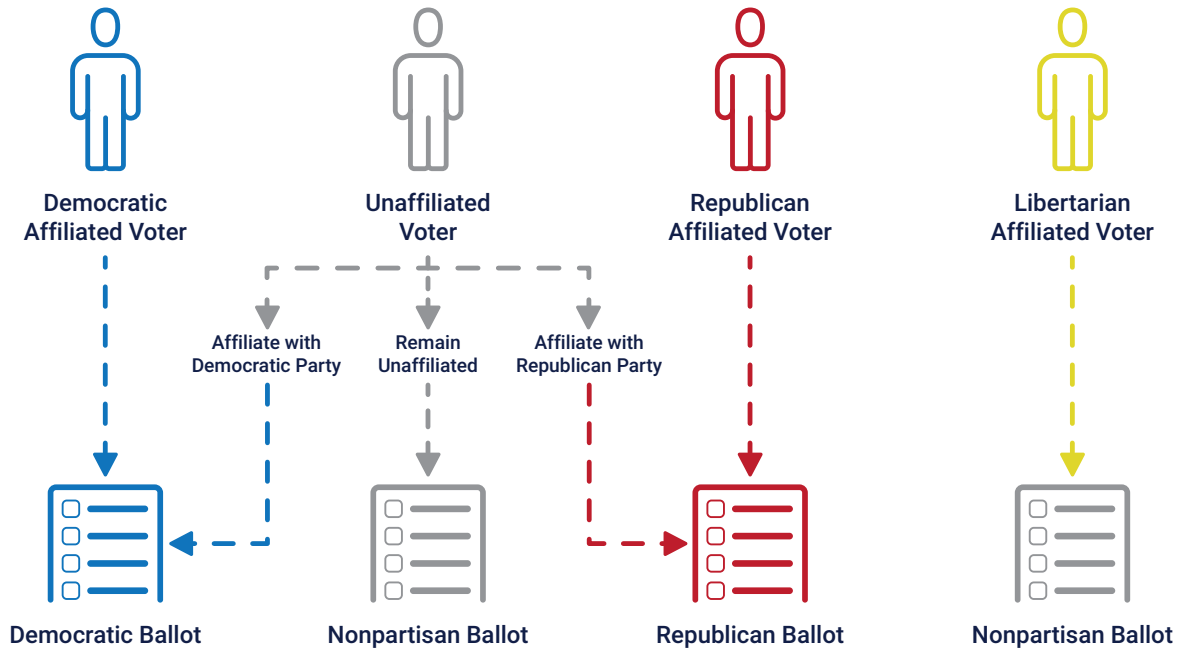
Democratic Affiliated Voter

Unaffiliated Voter

Republican Affiliated Voter

Libertarian Affiliated Voter

Affiliate with Democratic Party

Remain Unaffiliated

Affiliate with Republican Party

Democratic Ballot

Nonpartisan Ballot

Republican Ballot

Nonpartisan Ballot